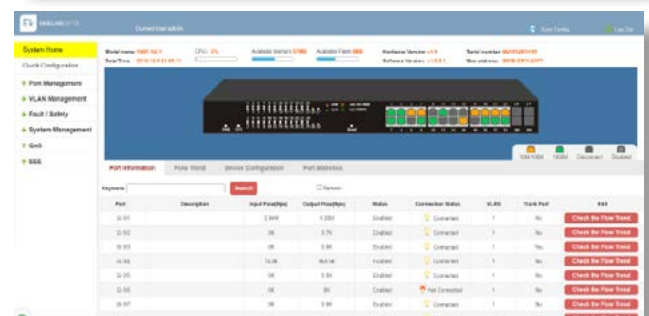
Current User: admin

Save Config

Log Out

System Home

Quick Configuration

Port Management

VLAN Management

Fault / Safety

System Management

QoS

SSS

Model name: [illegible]

CPU: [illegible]

Available Memory: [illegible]

Available Flash: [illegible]

Hardware Version: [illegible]

Software Version: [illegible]

Serial number: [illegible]

Mac address: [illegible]

System Time: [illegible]

10G/100M

1000M

Disconnect

Disabled

Port Information

Flow Trend

Device Configuration

Port Statistics

Keywords:

Search

Refresh

| Port | Description | Input Flow(Bps) | Output Flow(Bps) | Status | Connection Status | VLAN | Trunk Port | Edit |
|---|---|---|---|---|---|---|---|---|
| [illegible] | | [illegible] | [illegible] | Enabled | Connected | 1 | No | Check the Flow Trend |
| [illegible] | | 0K | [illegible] | Enabled | Connected | 1 | No | Check the Flow Trend |
| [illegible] | | 0K | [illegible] | Enabled | Connected | 1 | Yes | Check the Flow Trend |
| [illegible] | | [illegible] | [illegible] | Enabled | Connected | 1 | No | Check the Flow Trend |
| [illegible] | | 0K | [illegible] | Enabled | Connected | 1 | No | Check the Flow Trend |
| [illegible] | | 0K | 0K | Enabled | Not Connected | 1 | No | Check the Flow Trend |
| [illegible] | | 0K | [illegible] | Enabled | Connected | 1 | No | Check the Flow Trend |